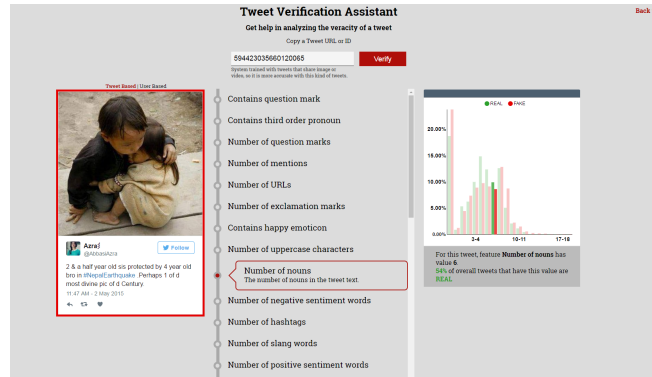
Tweet Verification Assistant

Back

Get help in analyzing the veracity of a tweet

Copy a Tweet URL or ID

594423035660120065

Verify

System trained with tweets that share image or video, so it is more accurate with this kind of tweets.

Tweet Based | User Based

Azraj
@AbbasAzra

Follow

2 & a half year old sis protected by 4 year old bro in #NepalEarthquake. Perhaps 1 of d most divine pic of d Century.

11:47 AM - 2 May 2015

Contains question mark

Contains third order pronoun

Number of question marks

Number of mentions

Number of URLs

Number of exclamation marks

Contains happy emoticon

Number of uppercase characters

Number of nouns
The number of nouns in the tweet text.

Number of negative sentiment words

Number of hashtags

Number of slang words

Number of positive sentiment words

REAL FAKE

20.00%

15.00%

10.00%

5.00%

0.00%

3-4

10-11

17-18

For this tweet, feature Number of nouns has value 6.
54% of overall tweets that have this value are REAL